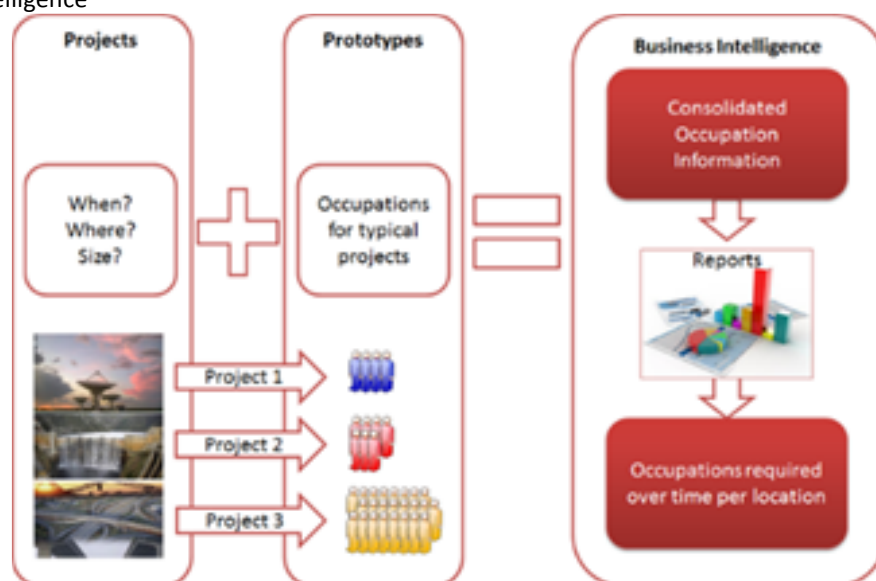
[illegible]elligence

Projects

When?
Where?
Size?

Project 1

Project 2

Project 3

Prototypes

Occupations for typical projects

Business Intelligence

Consolidated Occupation Information

Reports

Occupations required over time per location